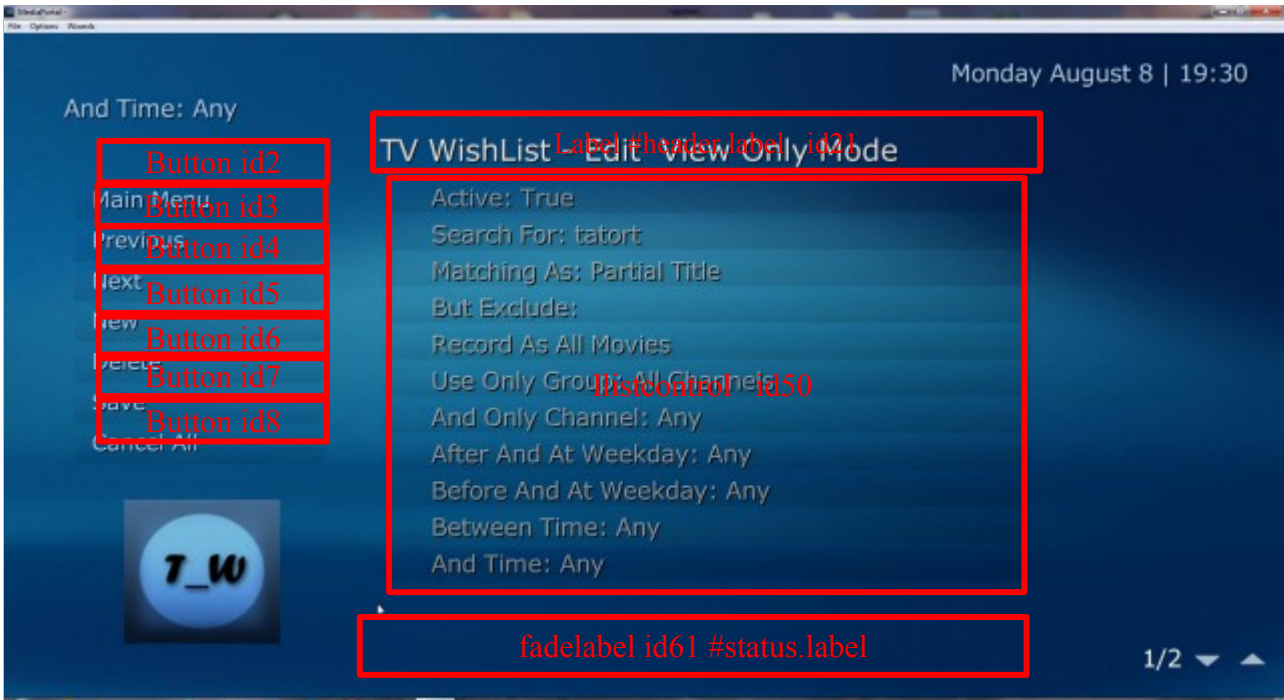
MediaPortal
File Options Wizards

Monday August 8 | 19:30

And Time: Any

Label #header.label id21
TV WishList - Edit View Only Mode

Button id2
Main Menu
Button id3
Previous
Button id4
Next
Button id5
New
Button id6
Delete
Button id7
Save
Button id8
Cancel All

Active: True
Search For: tatort
Matching As: Partial Title
But Exclude:
Record As All Movies
Use Only Group: All Channels
listcontrol id50
And Only Channel: Any
After And At Weekday: Any
Before And At Weekday: Any
Between Time: Any
And Time: Any

T_W

fadelabel id61 #status.label

1/2